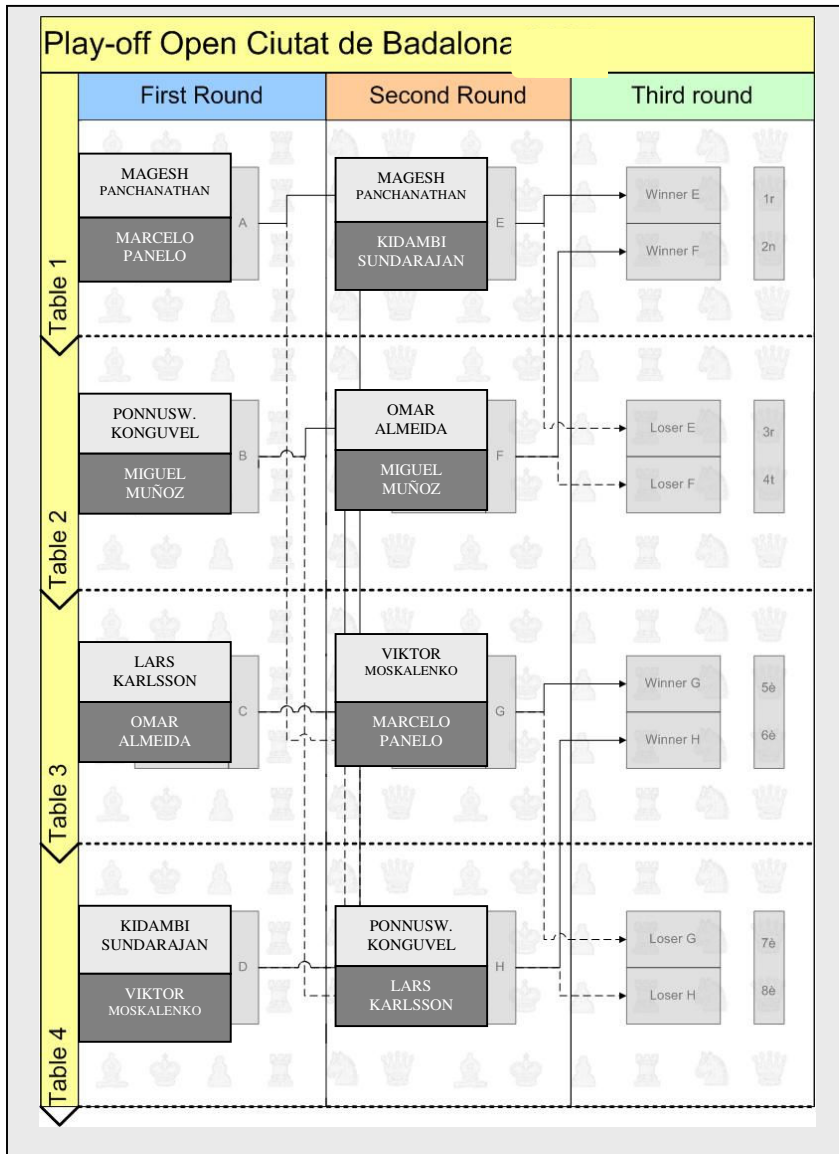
Play-off Open Ciutat de Badalona

| First Round | Second Round | Third round |
|---|---|---|

Table 1

MAGESH PANCHANATHAN
MARCELO PANELO
A

MAGESH PANCHANATHAN
KIDAMBI SUNDARAJAN
E

Winner E 1r
Winner F 2n

Table 2

PONNUSW. KONGUVEL
MIGUEL MUÑOZ
B

OMAR ALMEIDA
MIGUEL MUÑOZ
F

Loser E 3r
Loser F 4t

Table 3

LARS KARLSSON
OMAR ALMEIDA
C

VIKTOR MOSKALENKO
MARCELO PANELO
G

Winner G 5è
Winner H 6è

Table 4

KIDAMBI SUNDARAJAN
VIKTOR MOSKALENKO
D

PONNUSW. KONGUVEL
LARS KARLSSON
H

Loser G 7è
Loser H 8è